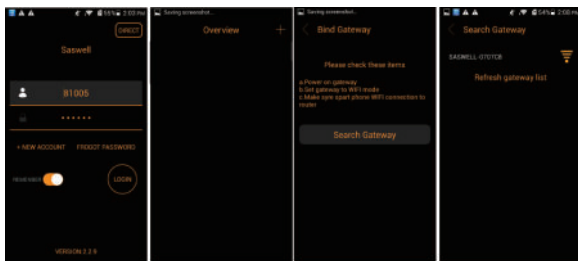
55% 2:02 PM

DIRECT

Saswell

81005

••••••

+ NEW ACCOUNT

FORGOT PASSWORD

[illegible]

LOGIN

VERSION 2.2.9

Saving screenshot...

Overview

+

Saving screenshot...

Bind Gateway

Please check these items

a.Power on gateway
b.Set gateway to WIFI mode
c.Make sure smart phone WIFI connection to router

Search Gateway

54% 2:00 PM

Search Gateway

SASWELL-0707CB

Refresh gateway list